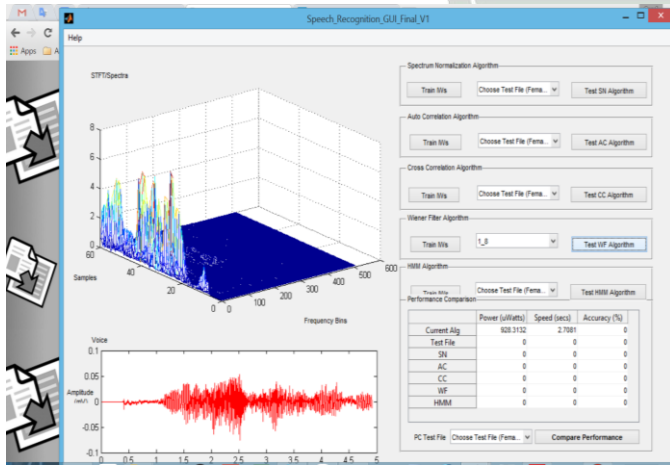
Apps

Speech_Recognition_GUI_Final_V1

Help

STFT/Spectra

8
6
4
2
0
Samples
40
20
0
0
100
200
300
400
500
600
Frequency Bins

Voice
0.1
0.05
Amplitude (mV)
0
-0.05
-0.1
0
0.5
1
1.5
2
2.5
3
3.5
4
4.5
5

Spectrum Normalization Algorithm
Train Ws | Choose Test File (Fema... | Test SN Algorithm

Auto Correlation Algorithm
Train Ws | Choose Test File (Fema... | Test AC Algorithm

Cross Correlation Algorithm
Train Ws | Choose Test File (Fema... | Test CC Algorithm

Wiener Filter Algorithm
Train Ws | 1_8 | Test WF Algorithm

HMM Algorithm
Train Ws | Choose Test File (Fema... | Test HMM Algorithm

Performance Comparison

| | Power (uWatts) | Speed (secs) | Accuracy (%) |
|---|---|---|---|
| Current Alg | 928.3132 | 2.7081 | 0 |
| Test File | 0 | 0 | 0 |
| SN | 0 | 0 | 0 |
| AC | 0 | 0 | 0 |
| CC | 0 | 0 | 0 |
| WF | 0 | 0 | 0 |
| HMM | 0 | 0 | 0 |

PC Test File | Choose Test File (Fema... | Compare Performance